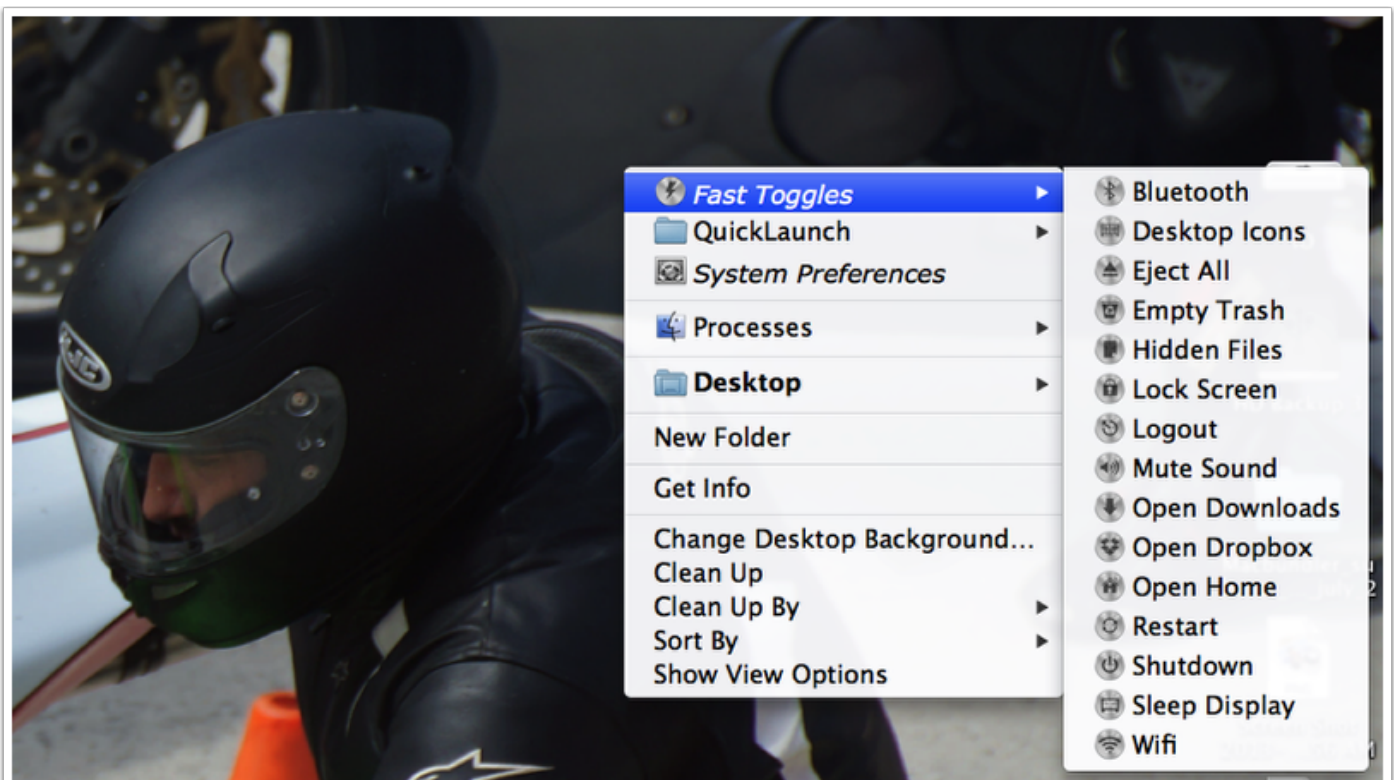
Fast Toggles
QuickLaunch
System Preferences
Processes
Desktop
New Folder
Get Info
Change Desktop Background...
Clean Up
Clean Up By
Sort By
Show View Options

Bluetooth
Desktop Icons
Eject All
Empty Trash
Hidden Files
Lock Screen
Logout
Mute Sound
Open Downloads
Open Dropbox
Open Home
Restart
Shutdown
Sleep Display
Wifi